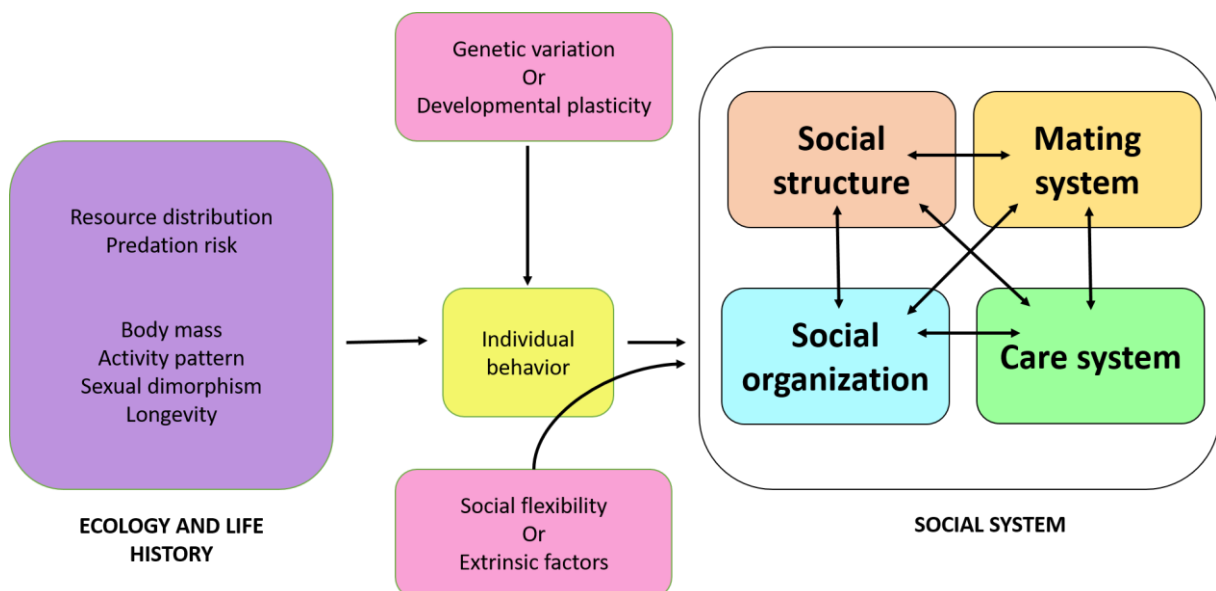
Genetic variation
Or
Developmental plasticity

Resource distribution
Predation risk

Body mass
Activity pattern
Sexual dimorphism
Longevity

ECOLOGY AND LIFE HISTORY

Individual behavior

Social flexibility
Or
Extrinsic factors

Social structure

Mating system

Social organization

Care system

SOCIAL SYSTEM